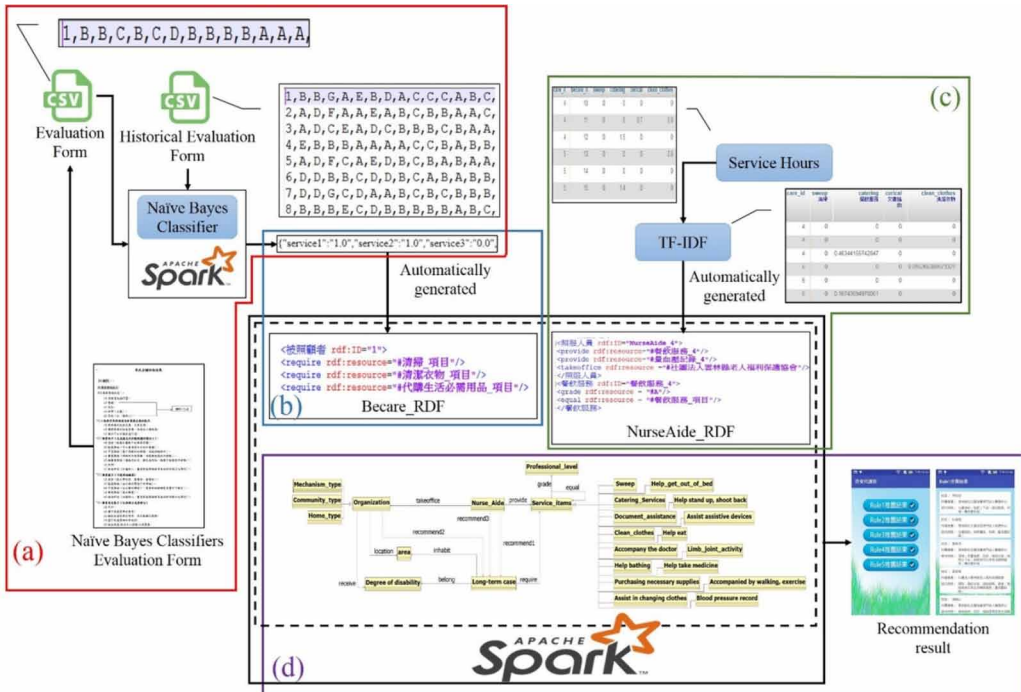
1,B,B,C,B,C,D,B,B,B,B,A,A,A,

CSV
Evaluation Form

CSV
Historical Evaluation Form

1,B,B,G,A,E,B,D,A,C,C,C,A,B,C,
2,A,D,F,A,A,E,A,B,C,B,B,A,A,C,
3,A,D,C,E,A,D,C,B,B,B,C,B,A,A,
4,E,B,B,B,A,A,A,A,C,C,B,A,B,B,
5,A,D,F,C,A,E,D,B,C,B,A,B,A,A,
6,D,D,B,B,C,D,D,B,C,B,A,B,B,B,
7,D,D,G,C,D,A,A,B,C,B,C,B,B,B,
8,B,B,B,E,C,D,B,B,B,B,B,A,B,C,

Naïve Bayes Classifier

APACHE Spark

{"service1":"1.0","service2":"1.0","service3":"0.0",

Automatically generated

<被照顧者 rdf:ID="1">
<require rdf:resource="#清掃_項目"/>
<require rdf:resource="#清潔衣物_項目"/>
<require rdf:resource="#代購生活必需用品_項目"/>

(b)
Becare_RDF

Naïve Bayes Classifiers Evaluation Form

(a)

(c)

Service Hours

TF-IDF

Automatically generated

NurseAide_RDF

Professional_level
grade
equal
Sweep
Help_get_out_of_bed
Mechanism_type
Community_type
Home_type
Organization
takeoffice
Nurse_Aide
provide
Service_items
Catering_Services
Help stand up, shoot back
Document_assistance
Assist assistive devices
recommend2
recommend2
recommend1
Clean_clothes
Help eat
location
area
inhabit
Accompany the doctor
Limb_joint_activity
Help bathing
Help take medicine
receive
Degree of disability
belong
Long-term case
require
Purchasing necessary supplies
Accompanied by walking, exercise
Assist in changing clothes
Blood pressure record

(d)

APACHE Spark

Recommendation result